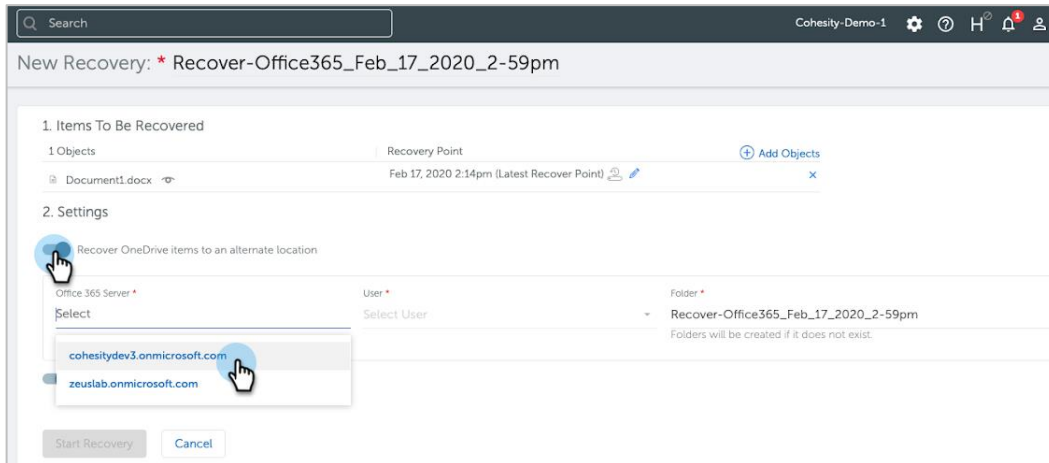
Search

Cohesity-Demo-1

New Recovery: * Recover-Office365_Feb_17_2020_2-59pm

1. Items To Be Recovered

| 1 Objects | Recovery Point | Add Objects |
|---|---|---|
| Document1.docx | Feb 17, 2020 2:14pm (Latest Recover Point) | × |

2. Settings

Recover OneDrive items to an alternate location

Office 365 Server *
Select

User *
Select User

Folder *
Recover-Office365_Feb_17_2020_2-59pm
Folders will be created if it does not exist.

cohesitydev3.onmicrosoft.com
zeuslab.onmicrosoft.com

Start Recovery
Cancel